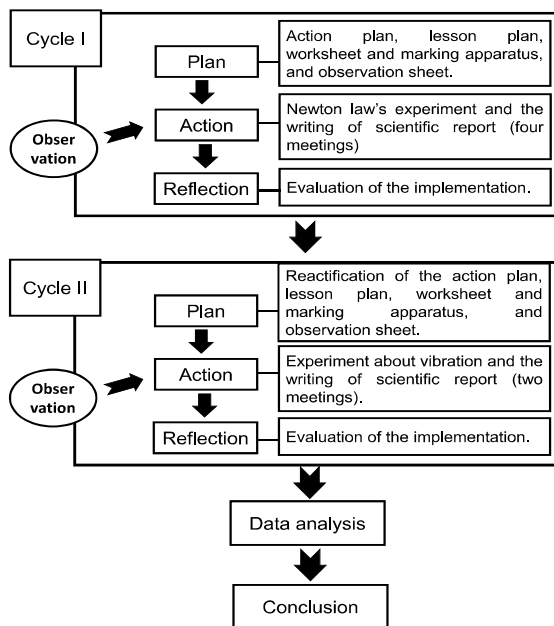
Cycle I

Plan

Action plan, lesson plan, worksheet and marking apparatus, and observation sheet.

Observation

Action

Newton law's experiment and the writing of scientific report (four meetings)

Reflection

Evaluation of the implementation.

Cycle II

Plan

Reactification of the action plan, lesson plan, worksheet and marking apparatus, and observation sheet.

Observation

Action

Experiment about vibration and the writing of scientific report (two meetings).

Reflection

Evaluation of the implementation.

Data analysis

Conclusion